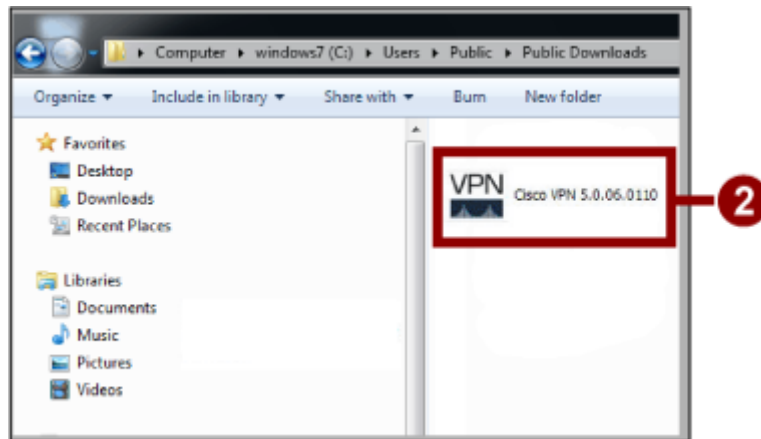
▸ Computer ▸ windows7 (C:) ▸ Users ▸ Public ▸ Public Downloads

Organize ▾ Include in library ▾ Share with ▾ Burn New folder

Favorites
Desktop
Downloads
Recent Places

Libraries
Documents
Music
Pictures
Videos

VPN
Cisco VPN 5.0.06.0110

2